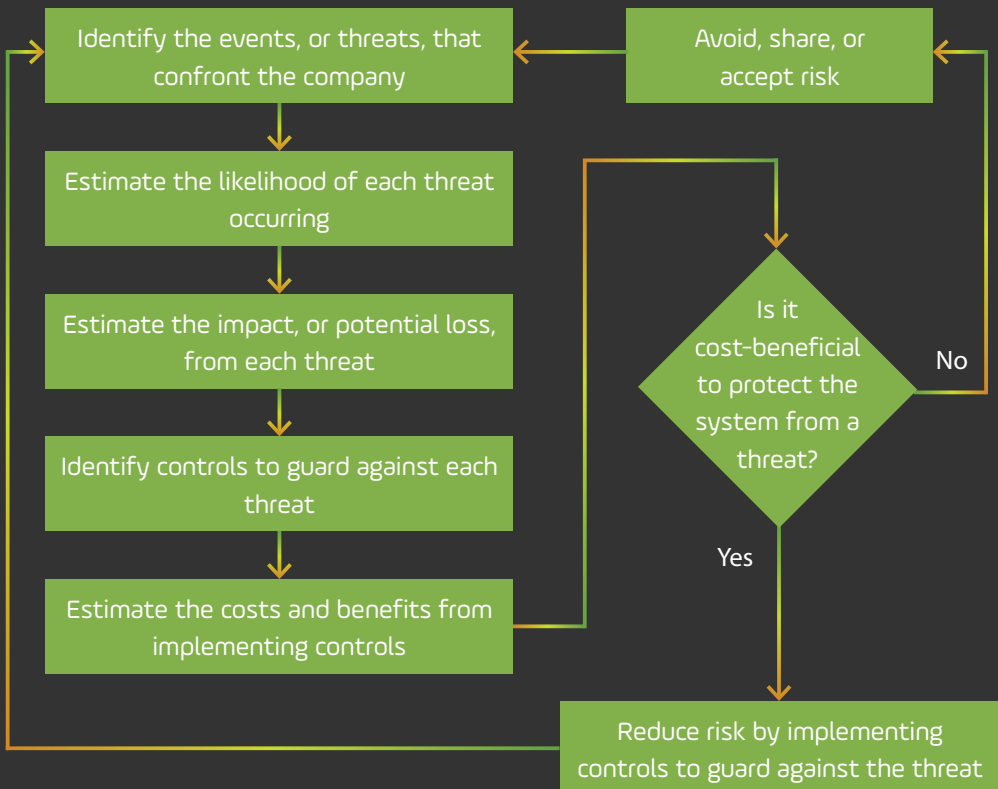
Identify the events, or threats, that confront the company

Avoid, share, or accept risk

Estimate the likelihood of each threat occurring

Estimate the impact, or potential loss, from each threat

Identify controls to guard against each threat

Estimate the costs and benefits from implementing controls

Is it cost-beneficial to protect the system from a threat?

No

Yes

Reduce risk by implementing controls to guard against the threat